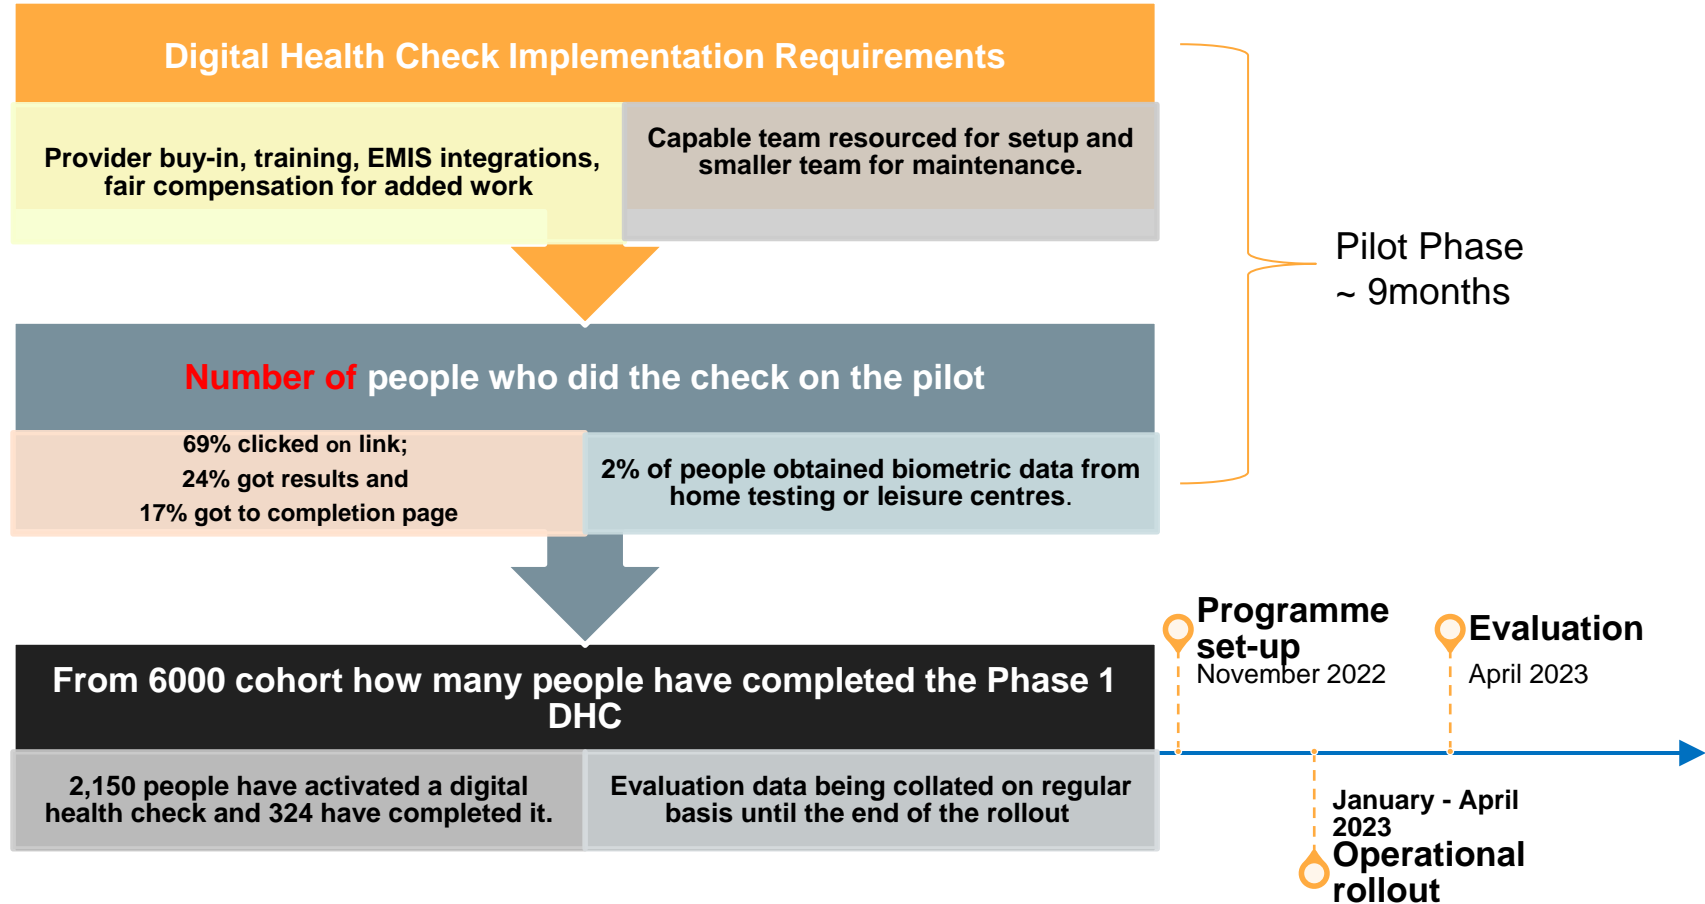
Digital Health Check Implementation Requirements

Provider buy-in, training, EMIS integrations, fair compensation for added work

Capable team resourced for setup and smaller team for maintenance.

Number of people who did the check on the pilot

69% clicked on link;
24% got results and
17% got to completion page

2% of people obtained biometric data from home testing or leisure centres.

From 6000 cohort how many people have completed the Phase 1 DHC

2,150 people have activated a digital health check and 324 have completed it.

Evaluation data being collated on regular basis until the end of the rollout

Pilot Phase
~ 9months

Programme set-up
November 2022

Evaluation
April 2023

January - April 2023
Operational rollout